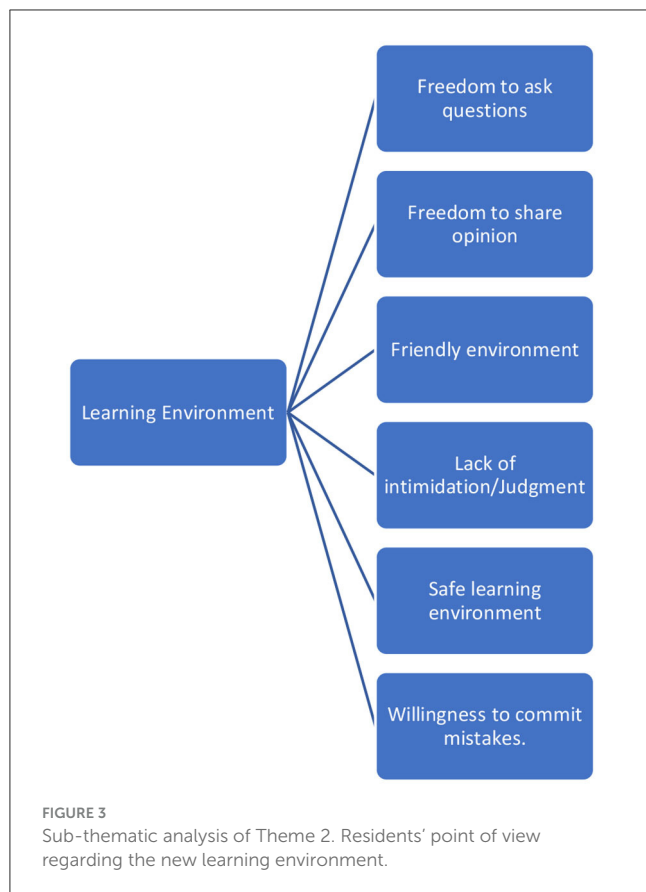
Learning Environment

Freedom to ask questions

Freedom to share opinion

Friendly environment

Lack of intimidation/Judgment

Safe learning environment

Willingness to commit mistakes.

FIGURE 3

Sub-thematic analysis of Theme 2. Residents' point of view regarding the new learning environment.